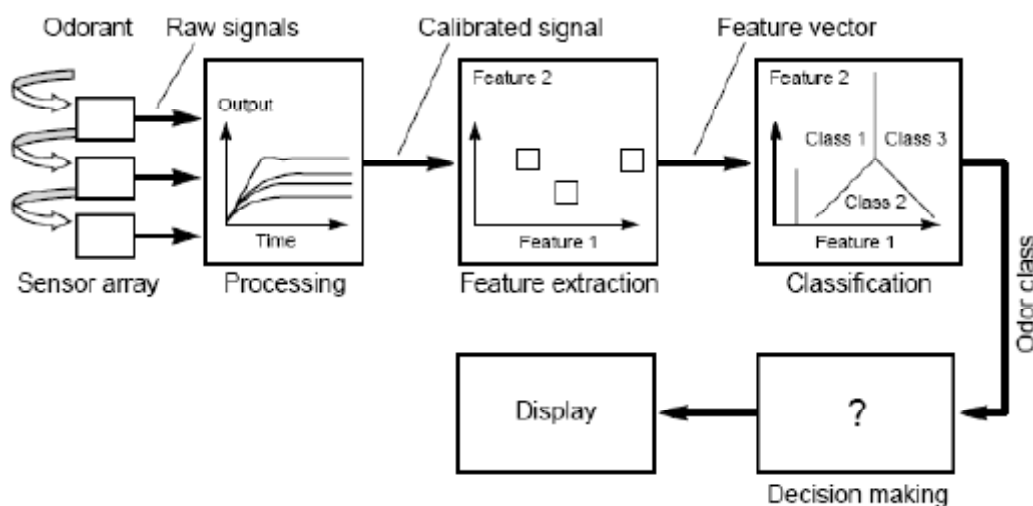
Odorant

Raw signals

Calibrated signal

Feature vector

Output

Time

Feature 2

Feature 1

Feature 2

Class 1

Class 3

Class 2

Feature 1

Sensor array

Processing

Feature extraction

Classification

Odor class

Display

?

Decision making